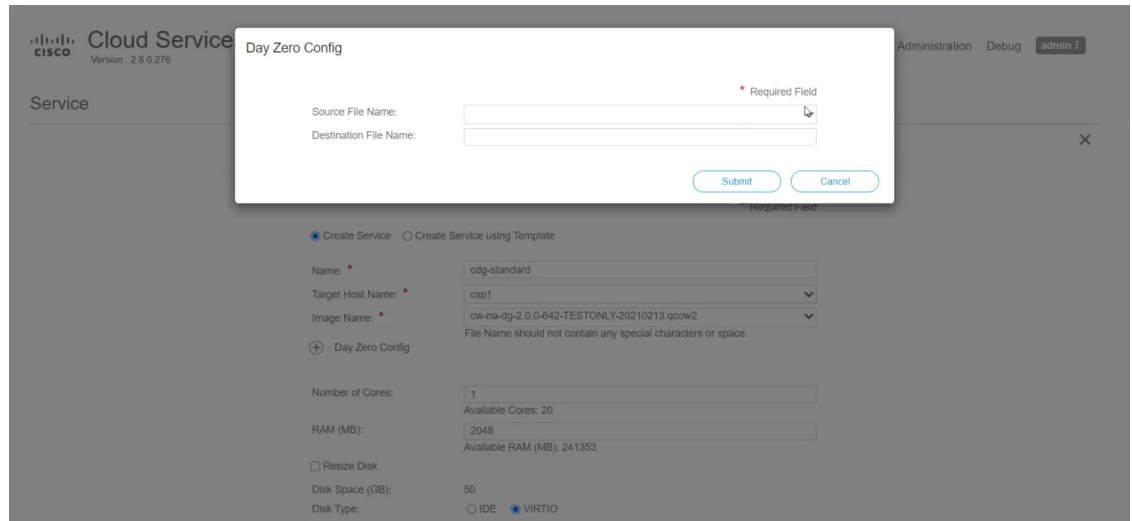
cisco Cloud Service
Version 2.8.0.276

Service

Day Zero Config

* Required Field

Source File Name:

Destination File Name:

Submit Cancel

Administration Debug admin

×

Required Field

Create Service Create Service using Template

Name: * cdg-standard

Target Host Name: * csp1

Image Name: * cw-na-dg-2.0.0-642-TESTONLY-20210213.qcow2

File Name should not contain any special characters or space.

Day Zero Config

Number of Cores: 1

Available Cores: 20

RAM (MB): 2048

Available RAM (MB): 241353

Resize Disk

Disk Space (GB): 50

Disk Type: IDE VIRTIO